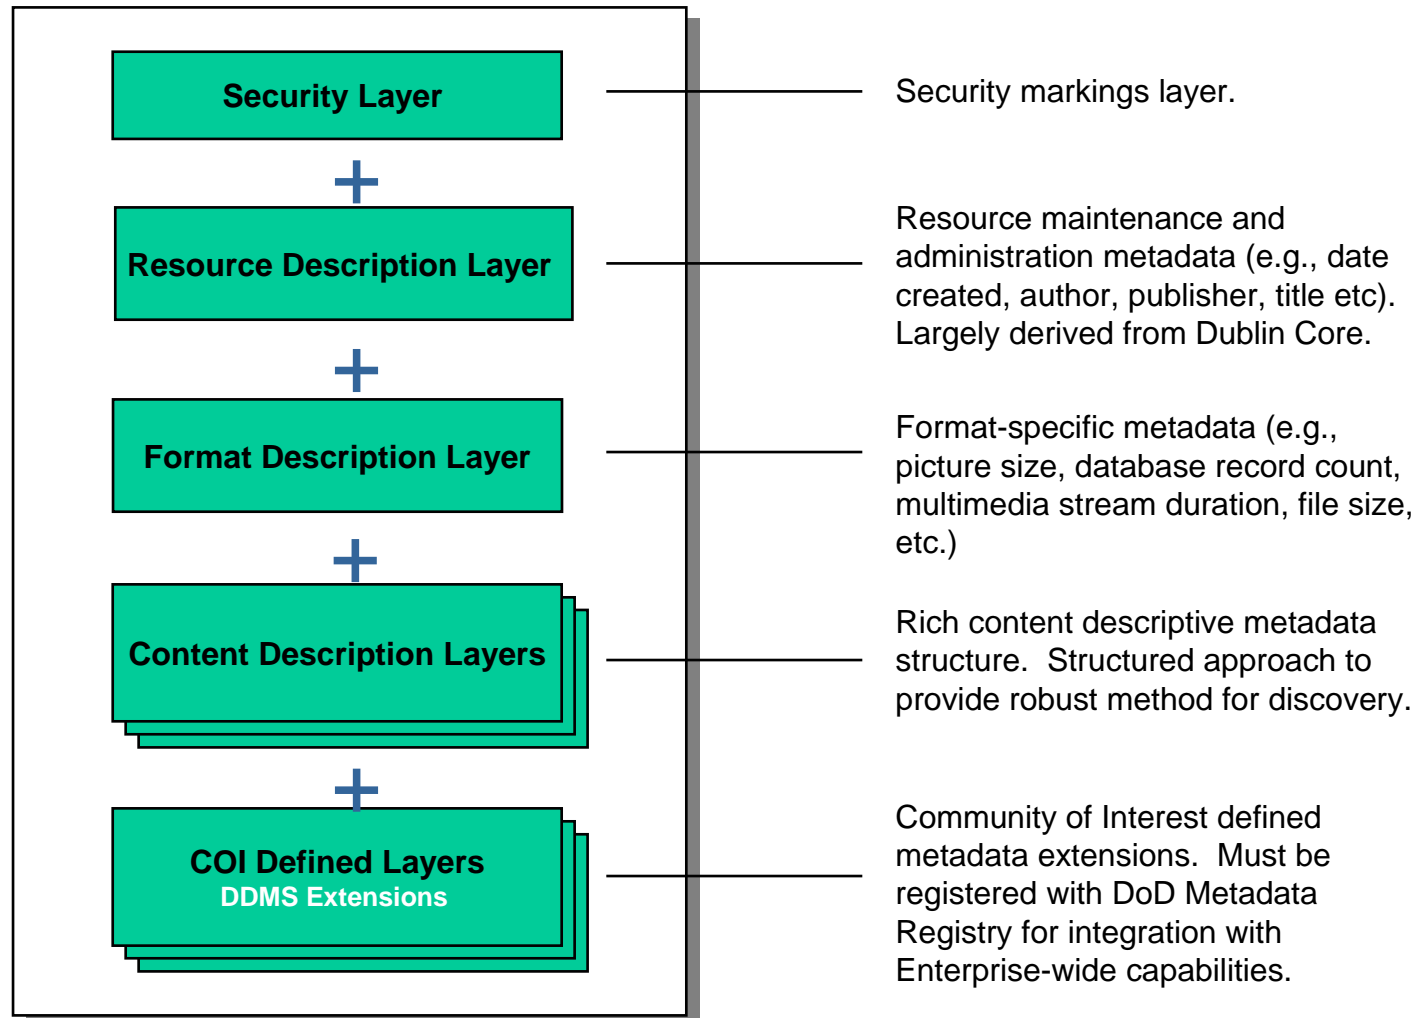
Security Layer

+

Resource Description Layer

+

Format Description Layer

+

Content Description Layers

+

COI Defined Layers
DDMS Extensions

Security markings layer.

Resource maintenance and administration metadata (e.g., date created, author, publisher, title etc). Largely derived from Dublin Core.

Format-specific metadata (e.g., picture size, database record count, multimedia stream duration, file size, etc.)

Rich content descriptive metadata structure. Structured approach to provide robust method for discovery.

Community of Interest defined metadata extensions. Must be registered with DoD Metadata Registry for integration with Enterprise-wide capabilities.